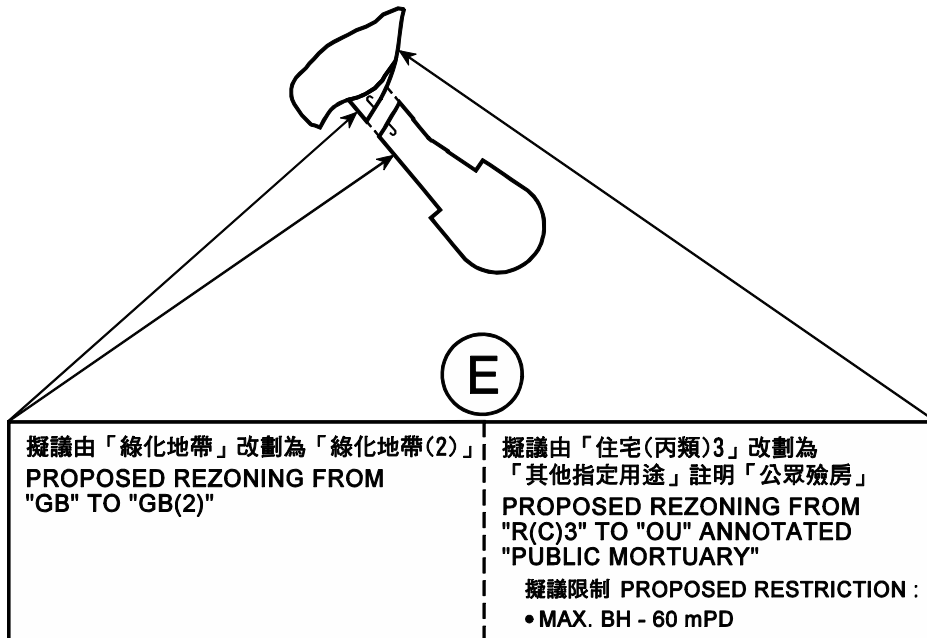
E

擬議由「綠化地帶」改劃為「綠化地帶(2)」
PROPOSED REZONING FROM "GB" TO "GB(2)"

擬議由「住宅(丙類)3」改劃為「其他指定用途」註明「公眾殮房」
PROPOSED REZONING FROM "R(C)3" TO "OU" ANNOTATED "PUBLIC MORTUARY"

擬議限制 PROPOSED RESTRICTION :
• MAX. BH - 60 mPD